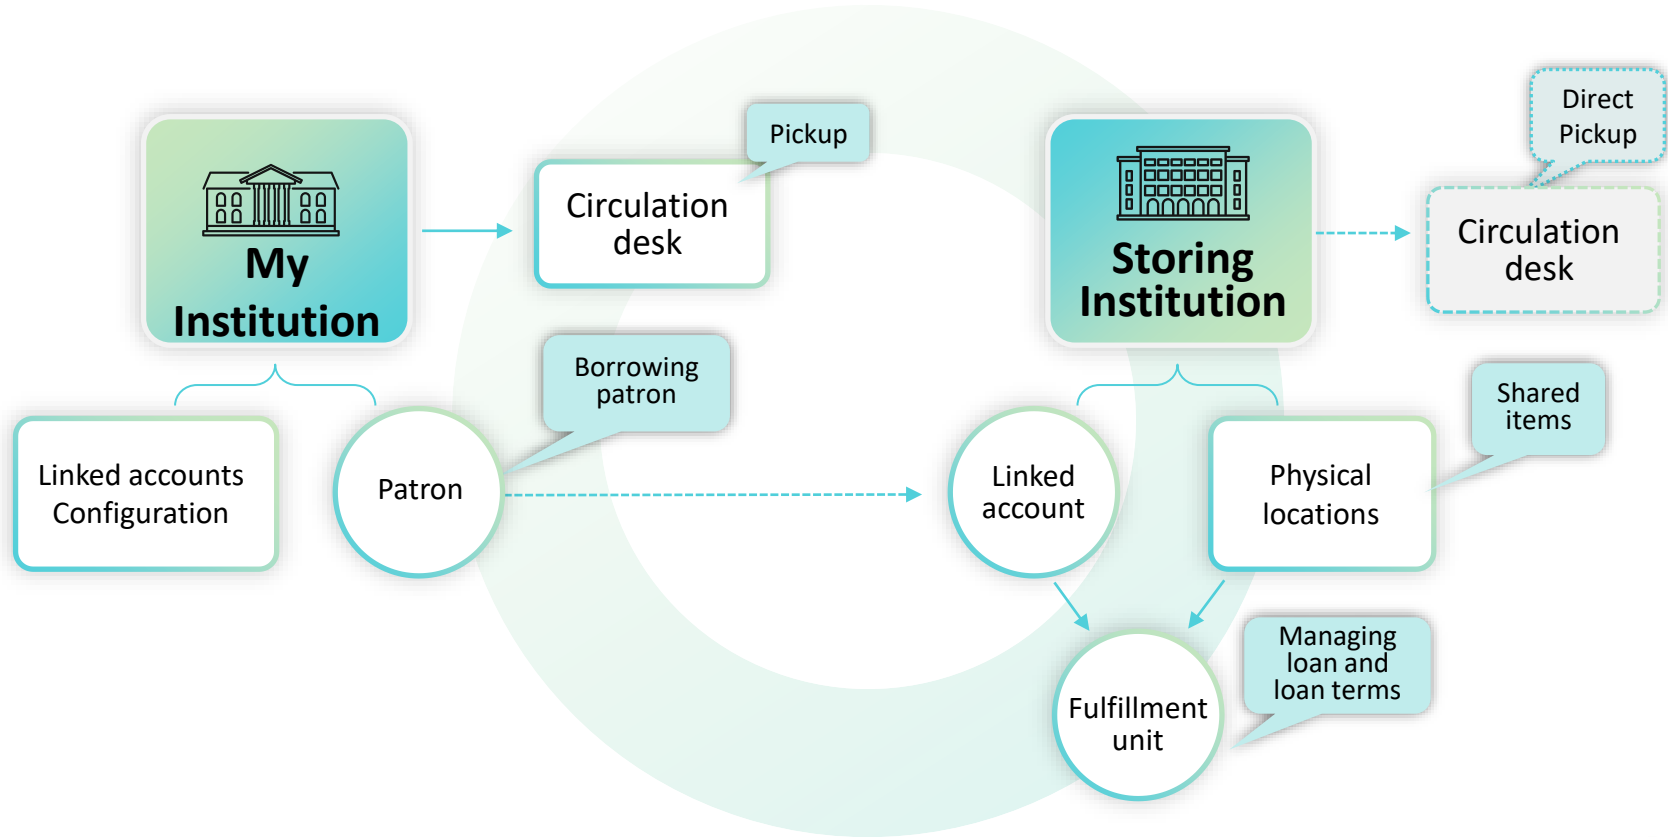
My Institution

Pickup

Circulation desk

Storing Institution

Direct Pickup

Circulation desk

Borrowing patron

Linked accounts Configuration

Patron

Linked account

Shared items

Physical locations

Managing loan and loan terms

Fulfillment unit